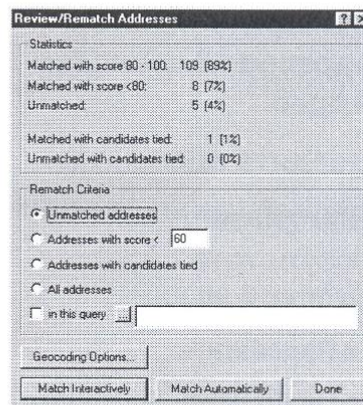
Review/Rematch Addresses

Statistics

Matched with score 80 - 100: 109 (89%)

Matched with score <80: 8 (7%)

Unmatched: 5 (4%)

Matched with candidates tied: 1 (1%)

Unmatched with candidates tied: 0 (0%)

Rematch Criteria

Unmatched addresses

Addresses with score < 60

Addresses with candidates tied

All addresses

in this query ...

Geocoding Options...

Match Interactively

Match Automatically

Done